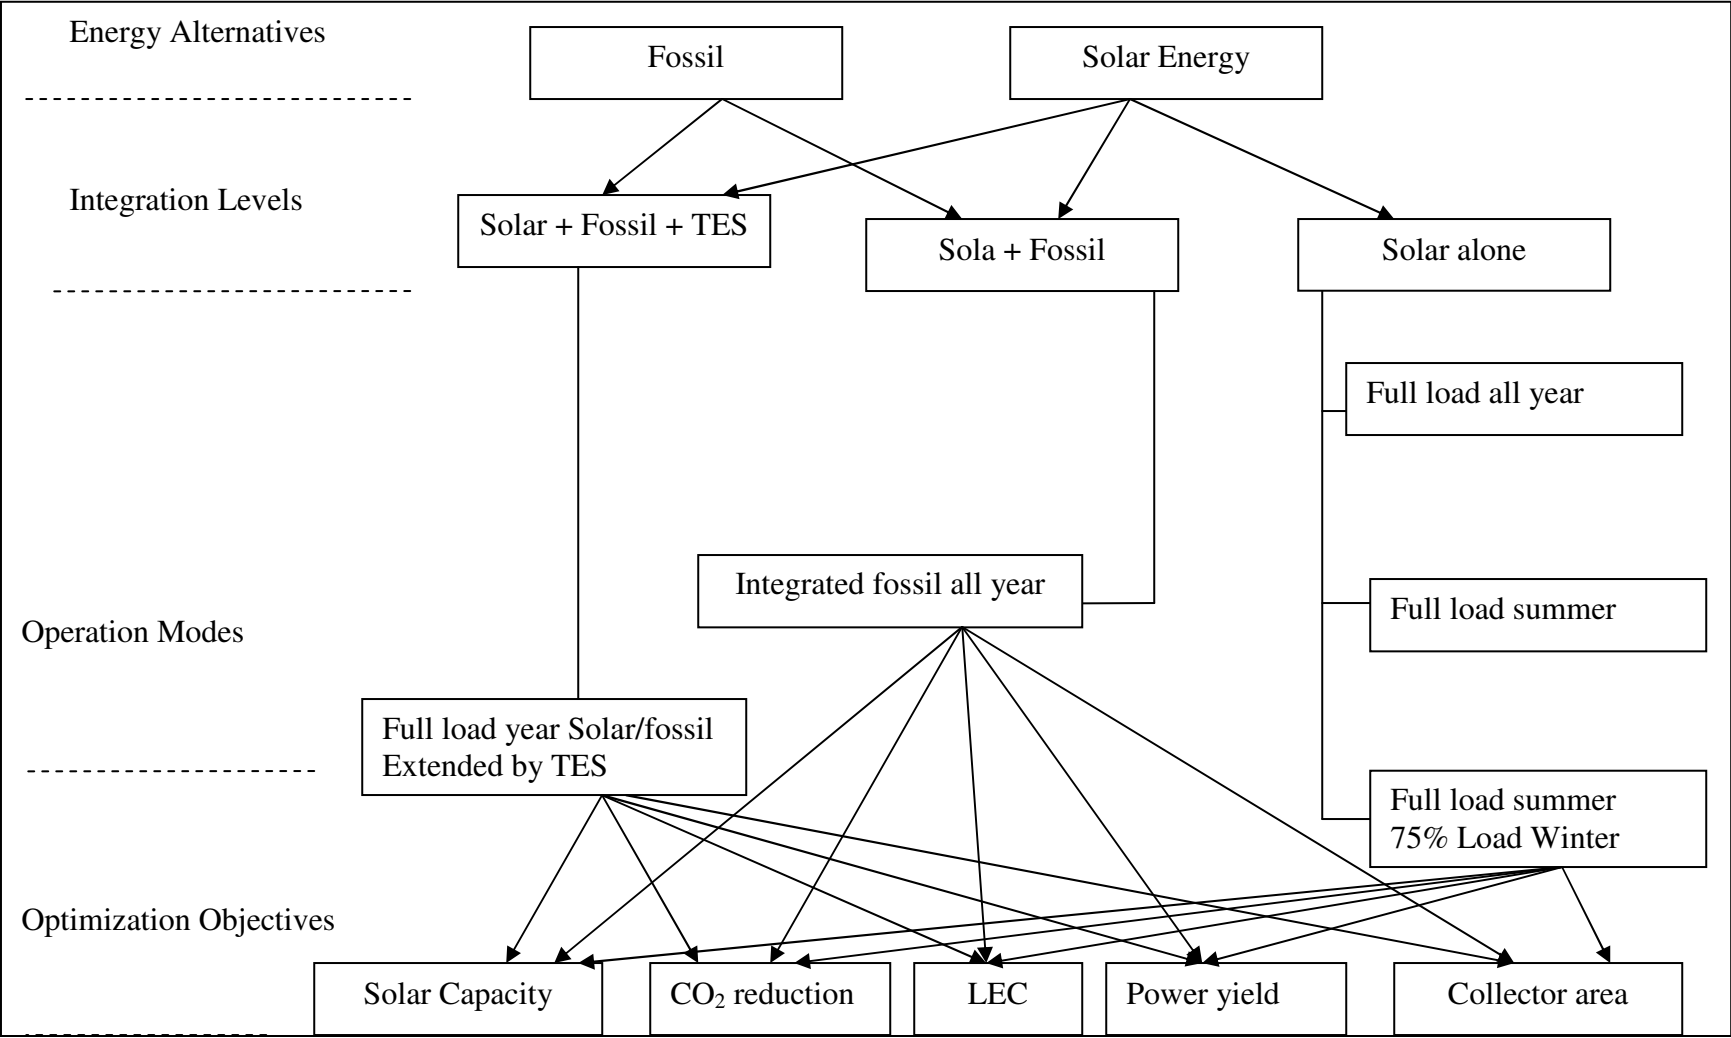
Energy Alternatives

Fossil

Solar Energy

Integration Levels

Solar + Fossil + TES

Sola + Fossil

Solar alone

Full load all year

Integrated fossil all year

Full load summer

Operation Modes

Full load year Solar/fossil Extended by TES

Full load summer 75% Load Winter

Optimization Objectives

Solar Capacity

$CO_2$ reduction

LEC

Power yield

Collector area